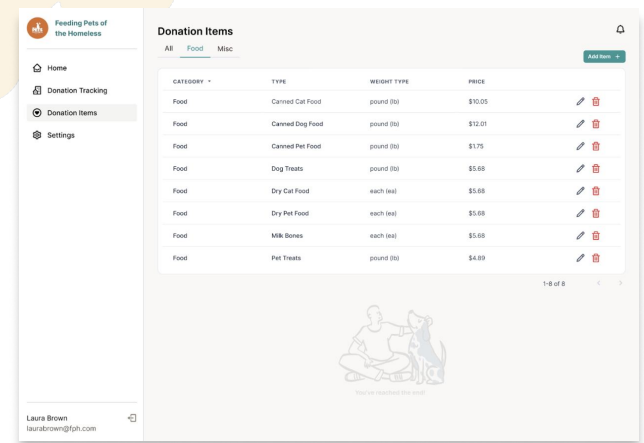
Feeding Pets of the Homeless

Home

Donation Tracking

Donation Items

Settings

Laura Brown
laurabrown@fph.com

Donation Items

All Food Misc

Add Item +

| CATEGORY | TYPE | WEIGHT TYPE | PRICE |
|---|---|---|---|
| Food | Canned Cat Food | pound (lb) | $10.05 |
| Food | Canned Dog Food | pound (lb) | $12.01 |
| Food | Canned Pet Food | pound (lb) | $1.75 |
| Food | Dog Treats | pound (lb) | $5.68 |
| Food | Dry Cat Food | each (ea) | $5.68 |
| Food | Dry Pet Food | each (ea) | $5.68 |
| Food | Milk Bones | each (ea) | $5.68 |
| Food | Pet Treats | pound (lb) | $4.89 |

1-8 of 8

You've reached the end!